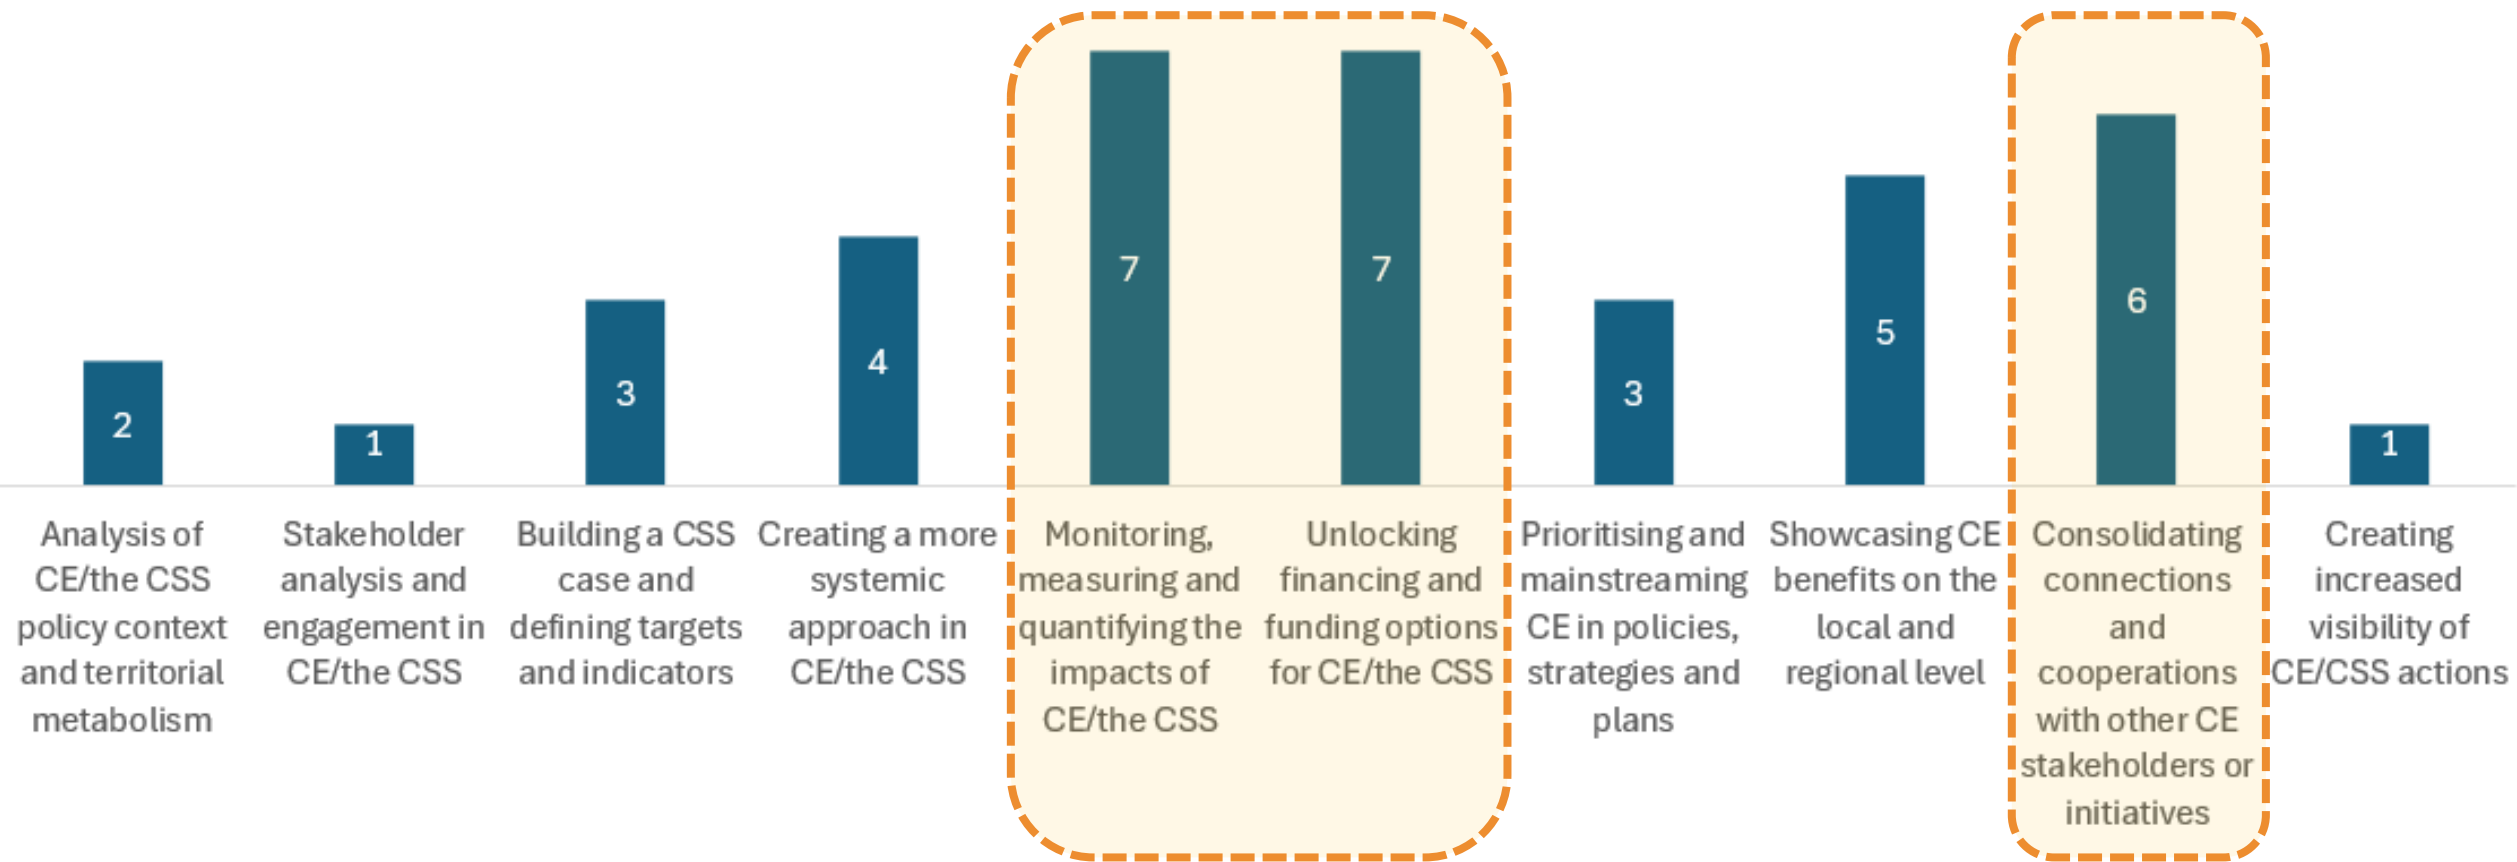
2
1
3
4
7
7
3
5
6
1

Analysis of CE/the CSS policy context and territorial metabolism

Stakeholder analysis and engagement in CE/the CSS

Building a CSS case and defining targets and indicators

Creating a more systemic approach in CE/the CSS

Monitoring, measuring and quantifying the impacts of CE/the CSS

Unlocking financing and funding options for CE/the CSS

Prioritising and mainstreaming CE in policies, strategies and plans

Showcasing CE benefits on the local and regional level

Consolidating connections and cooperations with other CE stakeholders or initiatives

Creating increased visibility of CE/CSS actions